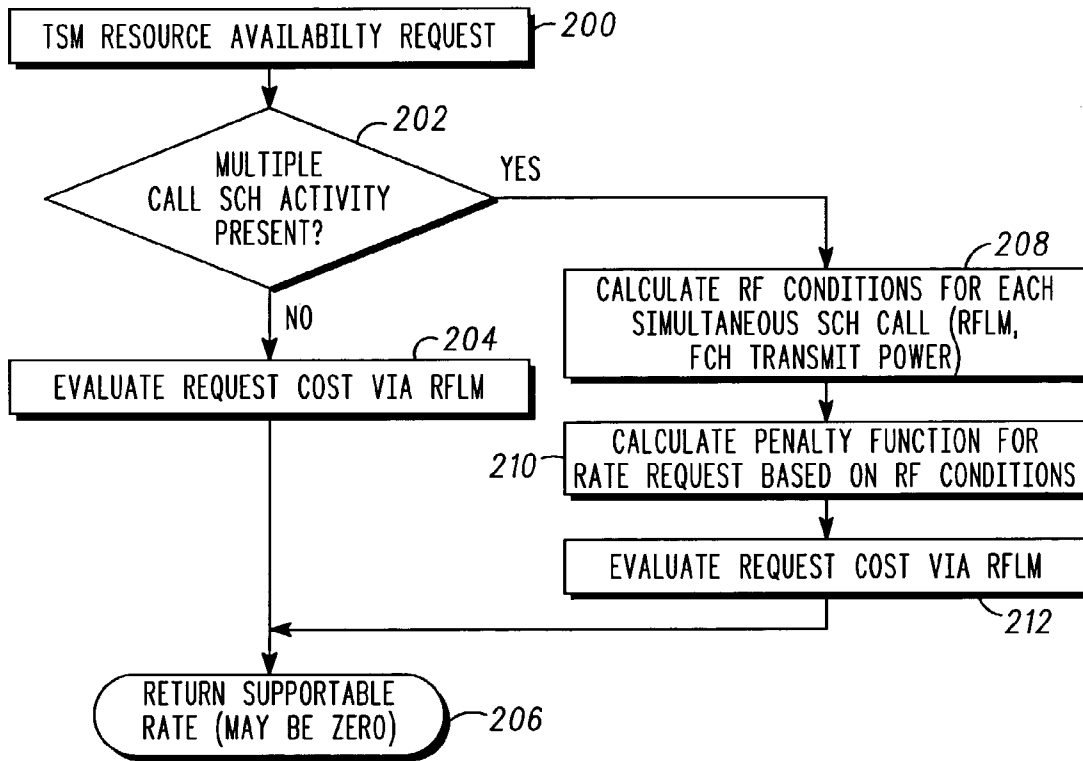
TSM RESOURCE AVAILABILTY REQUEST
200

MULTIPLE CALL SCH ACTIVITY PRESENT?
202

YES

NO

EVALUATE REQUEST COST VIA RFLM
204

CALCULATE RF CONDITIONS FOR EACH SIMULTANEOUS SCH CALL (RFLM, FCH TRANSMIT POWER)
208

CALCULATE PENALTY FUNCTION FOR RATE REQUEST BASED ON RF CONDITIONS
210

EVALUATE REQUEST COST VIA RFLM
212

RETURN SUPPORTABLE RATE (MAY BE ZERO)
206